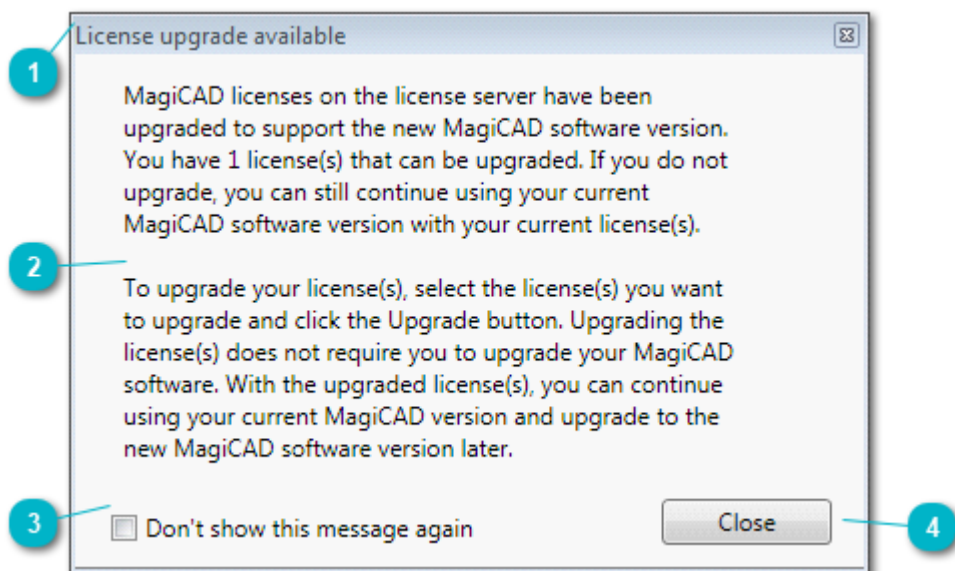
1
License upgrade available

MagiCAD licenses on the license server have been upgraded to support the new MagiCAD software version. You have 1 license(s) that can be upgraded. If you do not upgrade, you can still continue using your current MagiCAD software version with your current license(s).

2

To upgrade your license(s), select the license(s) you want to upgrade and click the Upgrade button. Upgrading the license(s) does not require you to upgrade your MagiCAD software. With the upgraded license(s), you can continue using your current MagiCAD version and upgrade to the new MagiCAD software version later.

3
Don't show this message again

Close
4